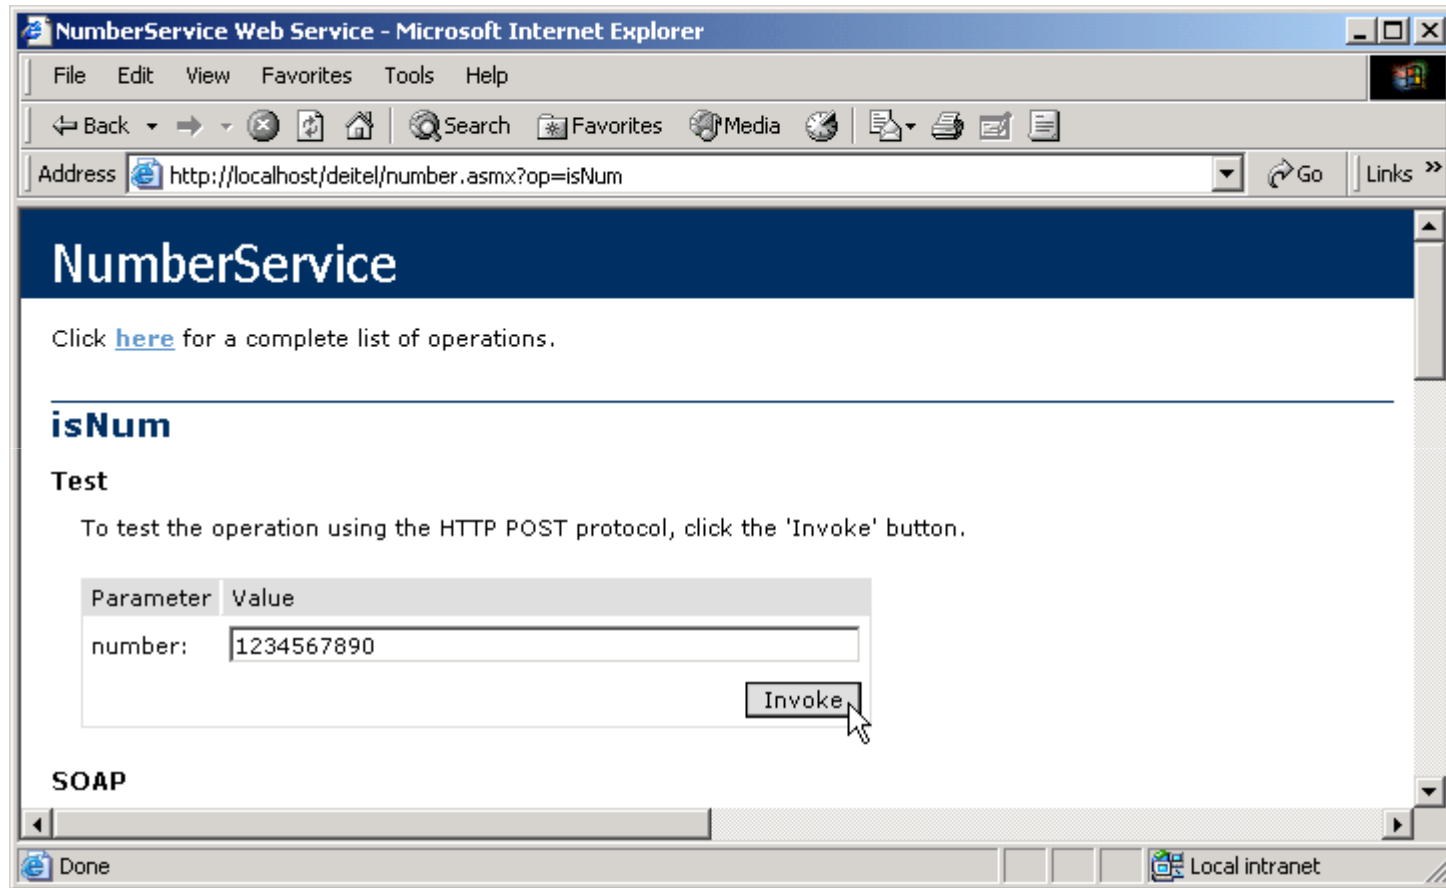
NumberService Web Service - Microsoft Internet Explorer

File Edit View Favorites Tools Help

Back Search Favorites Media

Address http://localhost/deitel/number.asmx?op=isNum Go Links »

NumberService

Click here for a complete list of operations.

isNum

Test

To test the operation using the HTTP POST protocol, click the 'Invoke' button.

| Parameter | Value |
|---|---|
| number: | 1234567890 |

Invoke

SOAP

Done Local intranet